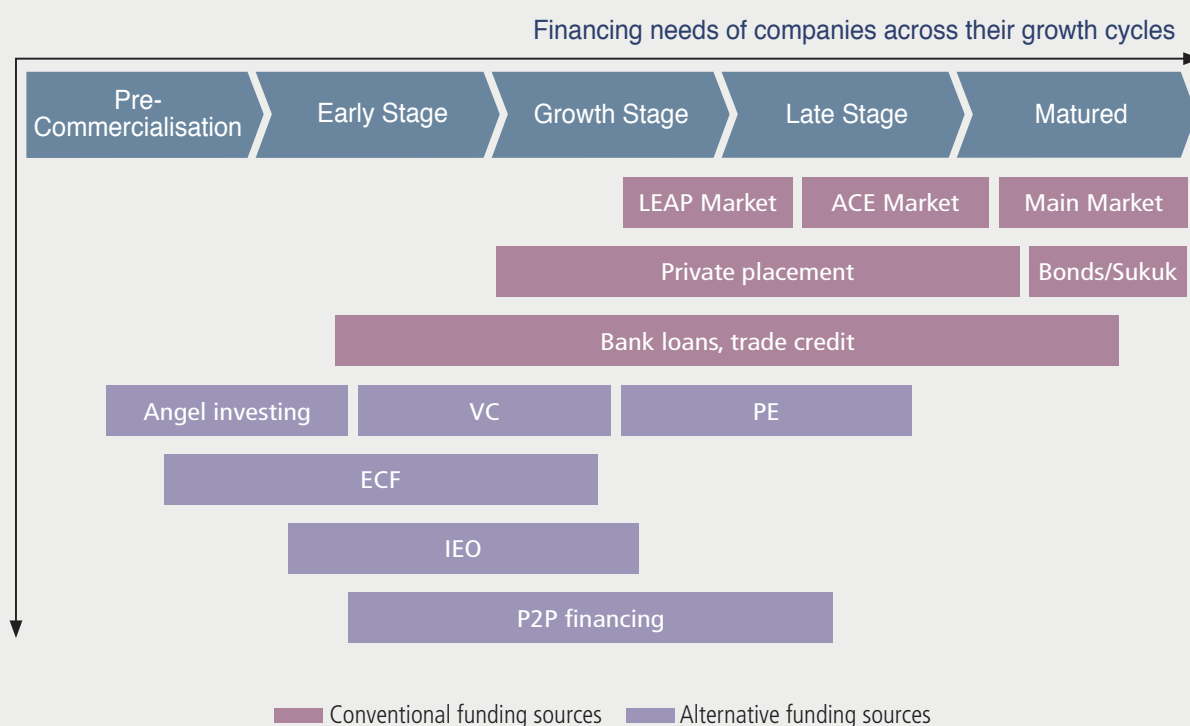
Financing needs of companies across their growth cycles

Pre-Commercialisation
Early Stage
Growth Stage
Late Stage
Matured

LEAP Market
ACE Market
Main Market

Private placement
Bonds/Sukuk

Bank loans, trade credit

Angel investing
VC
PE

ECF

IEO

P2P financing

Conventional funding sources
Alternative funding sources